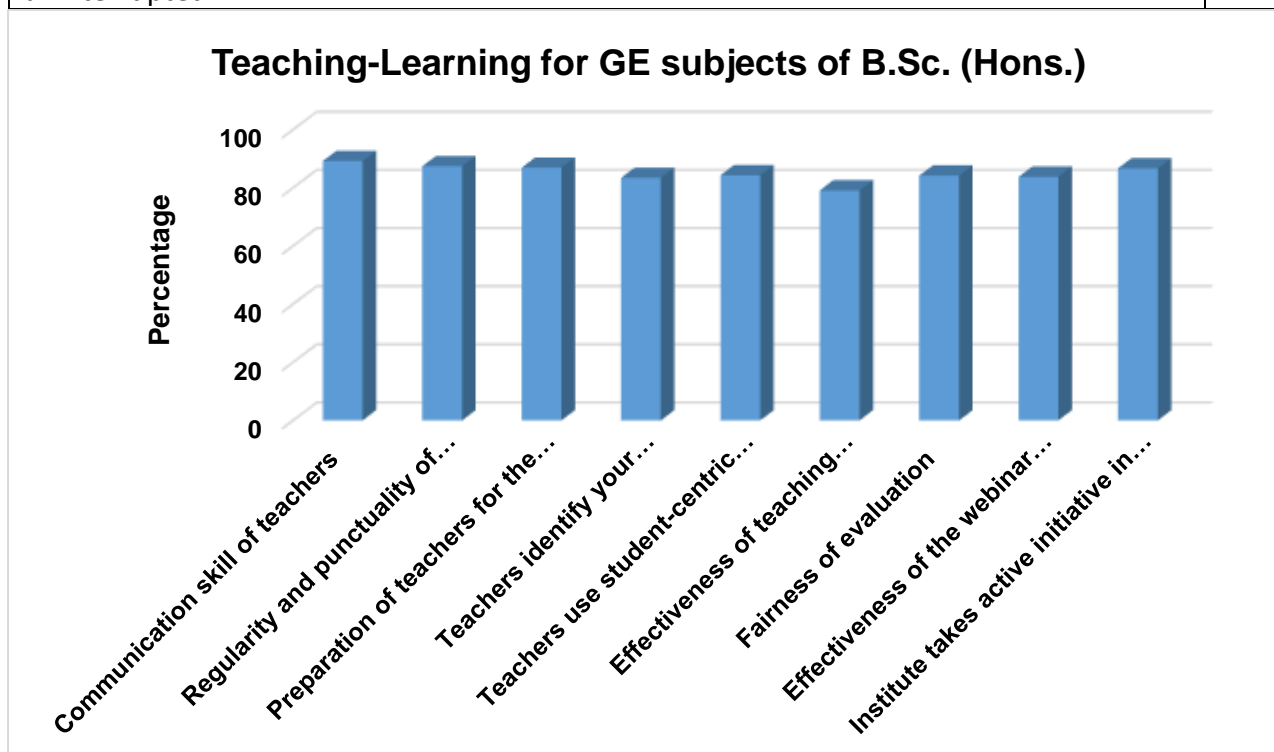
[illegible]

Teaching-Learning for GE subjects of B.Sc. (Hons.)

100
80
60
40
20
0

Percentage

Communication skill of teachers
Regularity and punctuality of…
Preparation of teachers for the…
Teachers identify your…
Teachers use student-centric…
Effectiveness of teaching…
Fairness of evaluation
Effectiveness of the webinar…
Institute takes active initiative in…